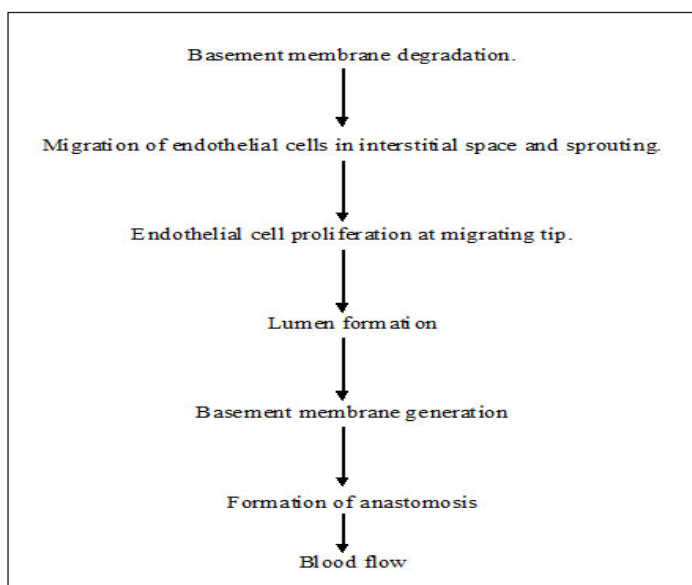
Basement membrane degradation.

Migration of endothelial cells in interstitial space and sprouting.

Endothelial cell proliferation at migrating tip.

Lumen formation

Basement membrane generation

Formation of anastomosis

Blood flow